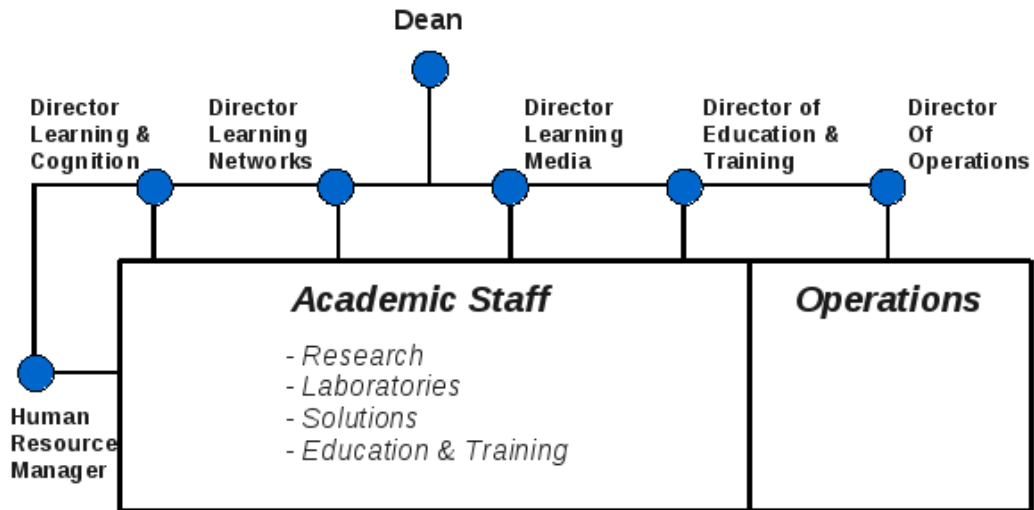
Dean

Director Learning & Cognition

Director Learning Networks

Director Learning Media

Director of Education & Training

Director Of Operations

Academic Staff

- Research
- Laboratories
- Solutions
- Education & Training

Operations

Human Resource Manager